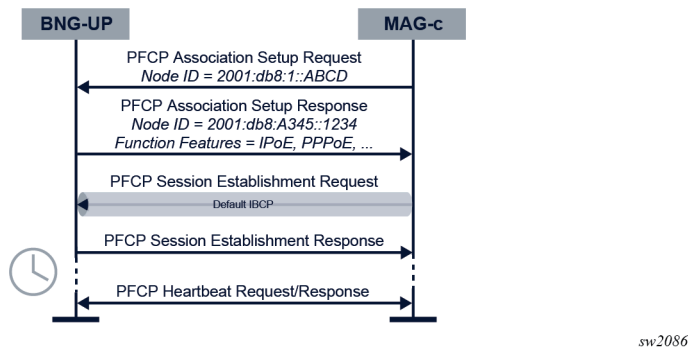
BNG-UP

MAG-c

PFCP Association Setup Request
Node ID = 2001:db8:1::ABCD

PFCP Association Setup Response
Node ID = 2001:db8:A345::1234
Function Features = IPoE, PPPoE, ...

PFCP Session Establishment Request

Default IBCP

PFCP Session Establishment Response

PFCP Heartbeat Request/Response

sw2086